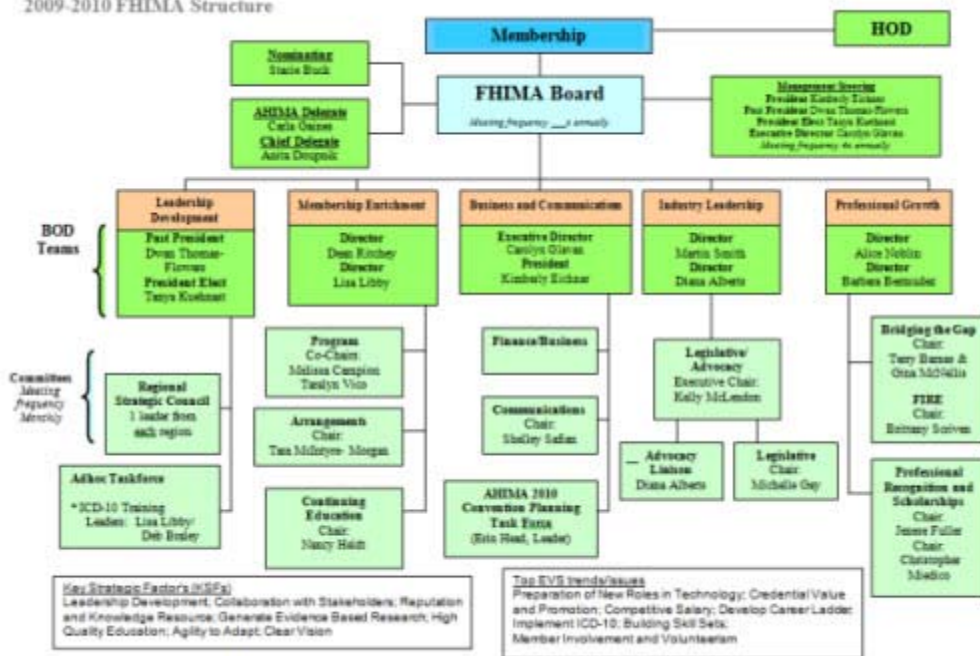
2009-2010 FHIMA Structure

Membership

HOD

Nominating
Stacie Buck

FHIMA Board
Meeting frequency ___x annually

AHIMA Delegate
Carla Gaines
Chief Delegate
Anita Doupnik

Management Steering
President Kimberly Eichner
Past President Dvora Thomas-Flowers
President Elect Tanya Kushnart
Executive Director Carolyn Glavan
Meeting frequency 4x annually

Leadership Development

Membership Enrichment

Business and Communication

Industry Leadership

Professional Growth

BOD Teams

Past President
Dvora Thomas-Flowers
President Elect
Tanya Kushnart

Director
Dean Ritchey
Director
Lisa Libby

Executive Director
Carolyn Glavan
President
Kimberly Eichner

Director
Martin Smith
Director
Diana Alberts

Director
Alice Noblin
Director
Barbara Bertrander

Program
Co-Chairs:
Melissa Campion
Taralyn Vico

Finance/Business

Legislative/ Advocacy
Executive Chair:
Kelly McLendon

Bridging the Gap
Chair:
Terry Barnes & Gina McNellis

FIRE
Chair:
Brittany Scriven

Committees
Meeting frequency Monthly

Regional Strategic Council
1 leader from each region

Arrangements
Chair:
Tara McIntyre- Morgan

Communications
Chair:
Shelley Safian

Advocacy Liaison
Diana Alberts

Legislative
Chair:
Michelle Gay

Adhoc Taskforce

*ICD-10 Training
Leaders: Lisa Libby/ Deb Bosley

Continuing Education
Chair:
Nancy Haldt

AHIMA 2010 Convention Planning Task Force
(Erin Head, Leader)

Professional Recognition and Scholarships
Chair:
Jenise Fuller
Chair:
Christopher Miedico

Key Strategic Factor's (KSFs)
Leadership Development; Collaboration with Stakeholders; Reputation and Knowledge Resource; Generate Evidence Based Research; High Quality Education; Agility to Adapt; Clear Vision

Top EVS trends/issues
Preparation of New Roles in Technology; Credential Value and Promotion; Competitive Salary; Develop Career Ladder; Implement ICD-10; Building Skill Sets; Member Involvement and Volunteerism